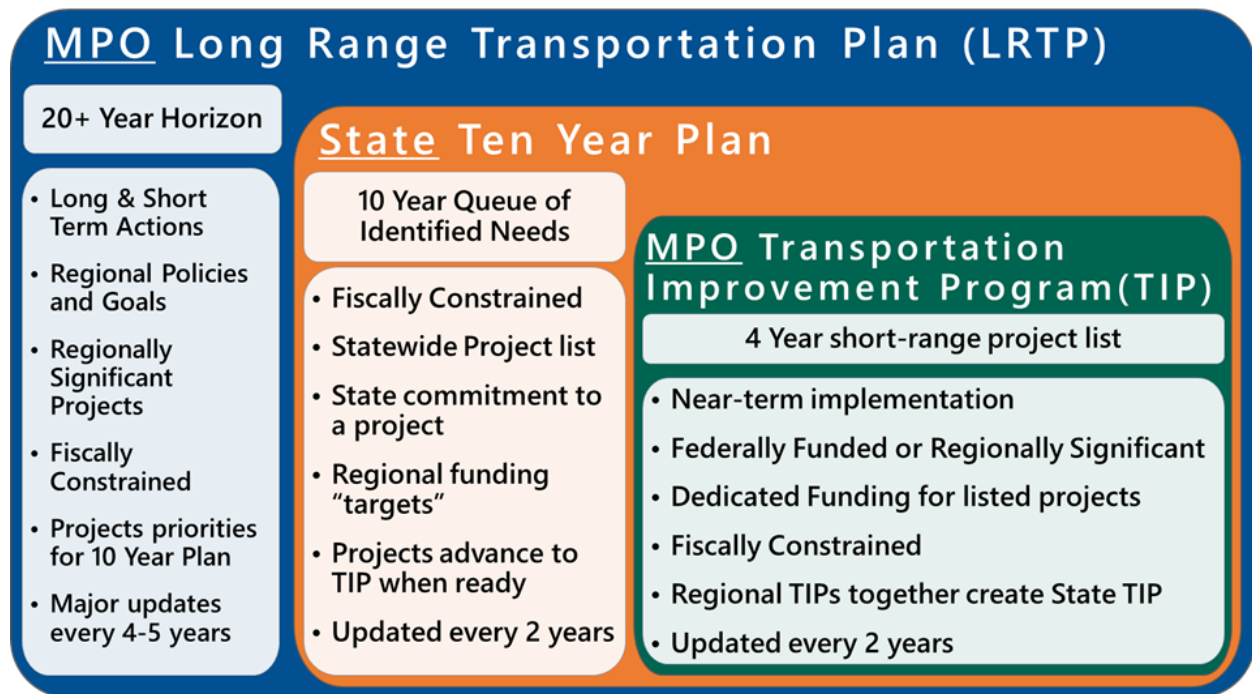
MPO Long Range Transportation Plan (LRTP)

20+ Year Horizon

• Long & Short Term Actions
• Regional Policies and Goals
• Regionally Significant Projects
• Fiscally Constrained
• Projects priorities for 10 Year Plan
• Major updates every 4-5 years

State Ten Year Plan

10 Year Queue of Identified Needs

• Fiscally Constrained
• Statewide Project list
• State commitment to a project
• Regional funding "targets"
• Projects advance to TIP when ready
• Updated every 2 years

MPO Transportation Improvement Program(TIP)

4 Year short-range project list

• Near-term implementation
• Federally Funded or Regionally Significant
• Dedicated Funding for listed projects
• Fiscally Constrained
• Regional TIPs together create State TIP
• Updated every 2 years